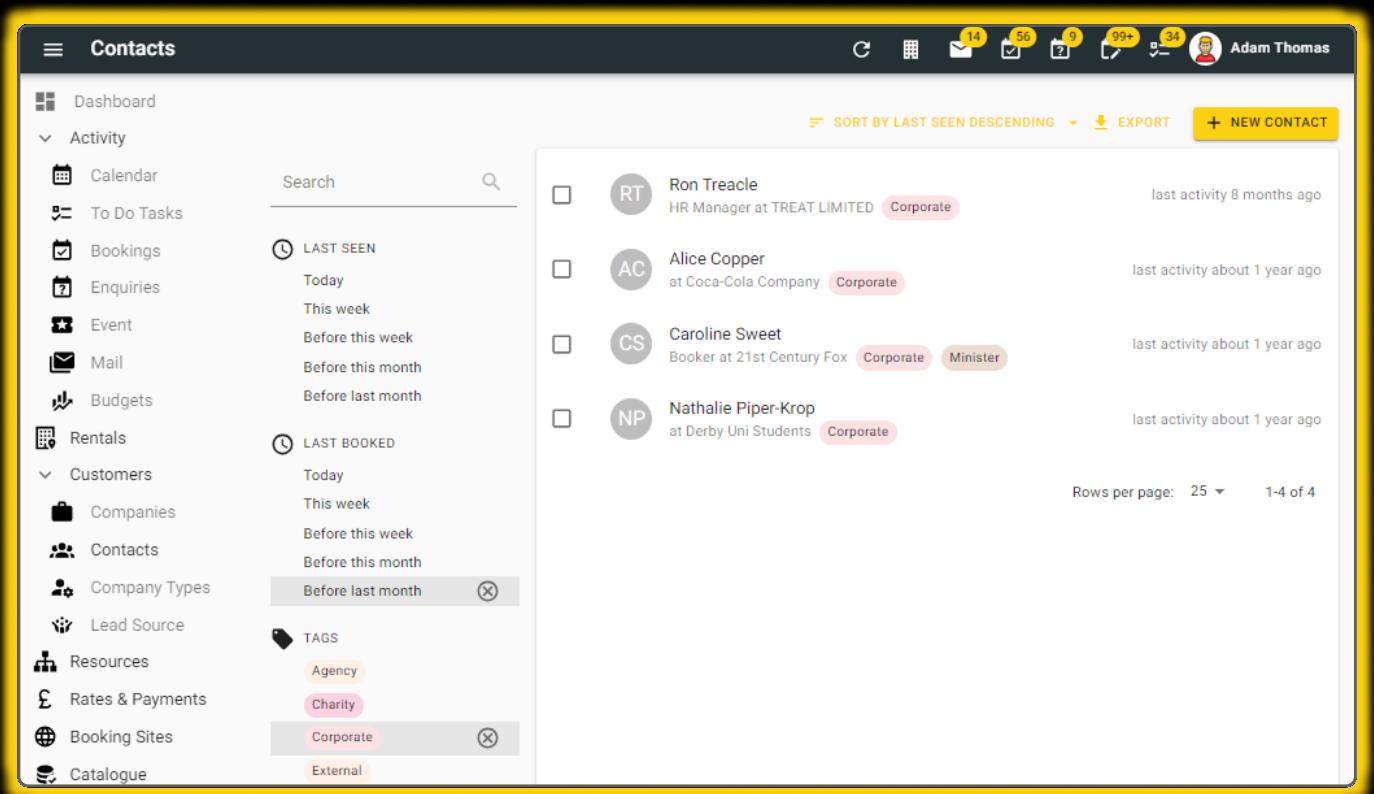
Contacts

14 56 9 99+ 34 Adam Thomas

Dashboard
Activity
Calendar
To Do Tasks
Bookings
Enquiries
Event
Mail
Budgets
Rentals
Customers
Companies
Contacts
Company Types
Lead Source
Resources
Rates & Payments
Booking Sites
Catalogue

Search

LAST SEEN
Today
This week
Before this week
Before this month
Before last month

LAST BOOKED
Today
This week
Before this week
Before this month
Before last month

TAGS
Agency
Charity
Corporate
External

SORT BY LAST SEEN DESCENDING
EXPORT
NEW CONTACT

RT Ron Treacle
HR Manager at TREAT LIMITED Corporate
last activity 8 months ago

AC Alice Copper
at Coca-Cola Company Corporate
last activity about 1 year ago

CS Caroline Sweet
Booker at 21st Century Fox Corporate Minister
last activity about 1 year ago

NP Nathalie Piper-Krop
at Derby Uni Students Corporate
last activity about 1 year ago

Rows per page: 25 1-4 of 4